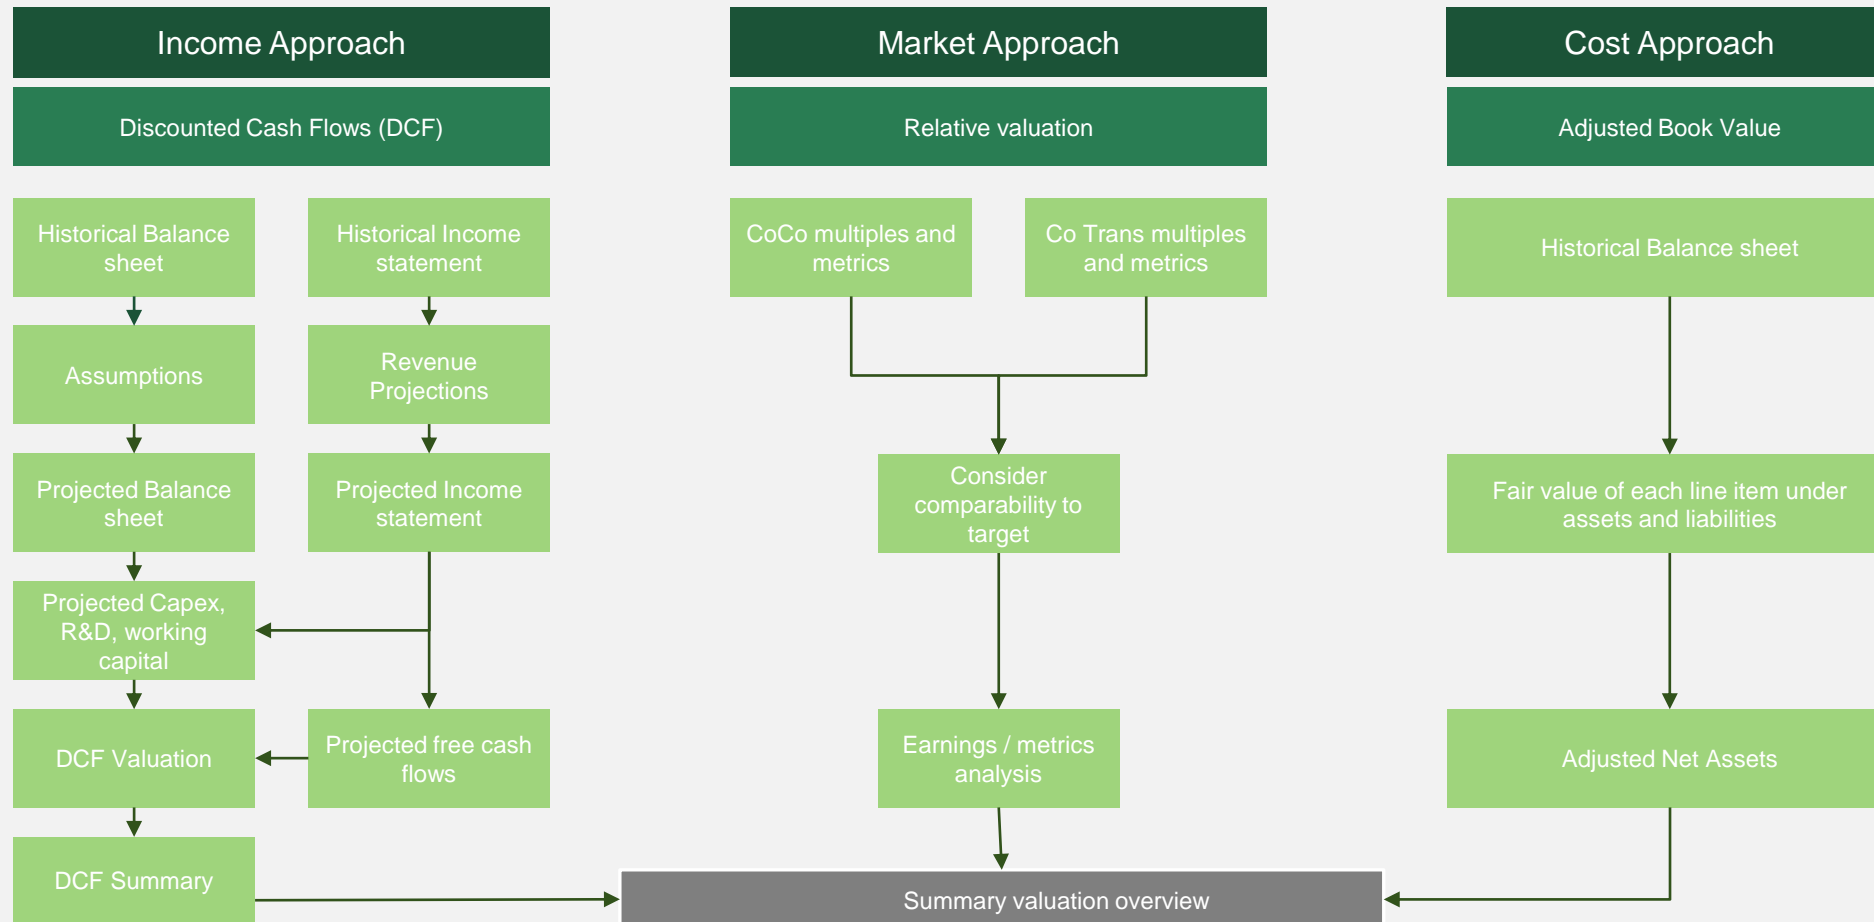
Income Approach

Discounted Cash Flows (DCF)

Historical Balance sheet

Historical Income statement

Assumptions

Revenue Projections

Projected Balance sheet

Projected Income statement

Projected Capex, R&D, working capital

DCF Valuation

Projected free cash flows

DCF Summary

Market Approach

Relative valuation

CoCo multiples and metrics

Co Trans multiples and metrics

Consider comparability to target

Earnings / metrics analysis

Cost Approach

Adjusted Book Value

Historical Balance sheet

Fair value of each line item under assets and liabilities

Adjusted Net Assets

Summary valuation overview